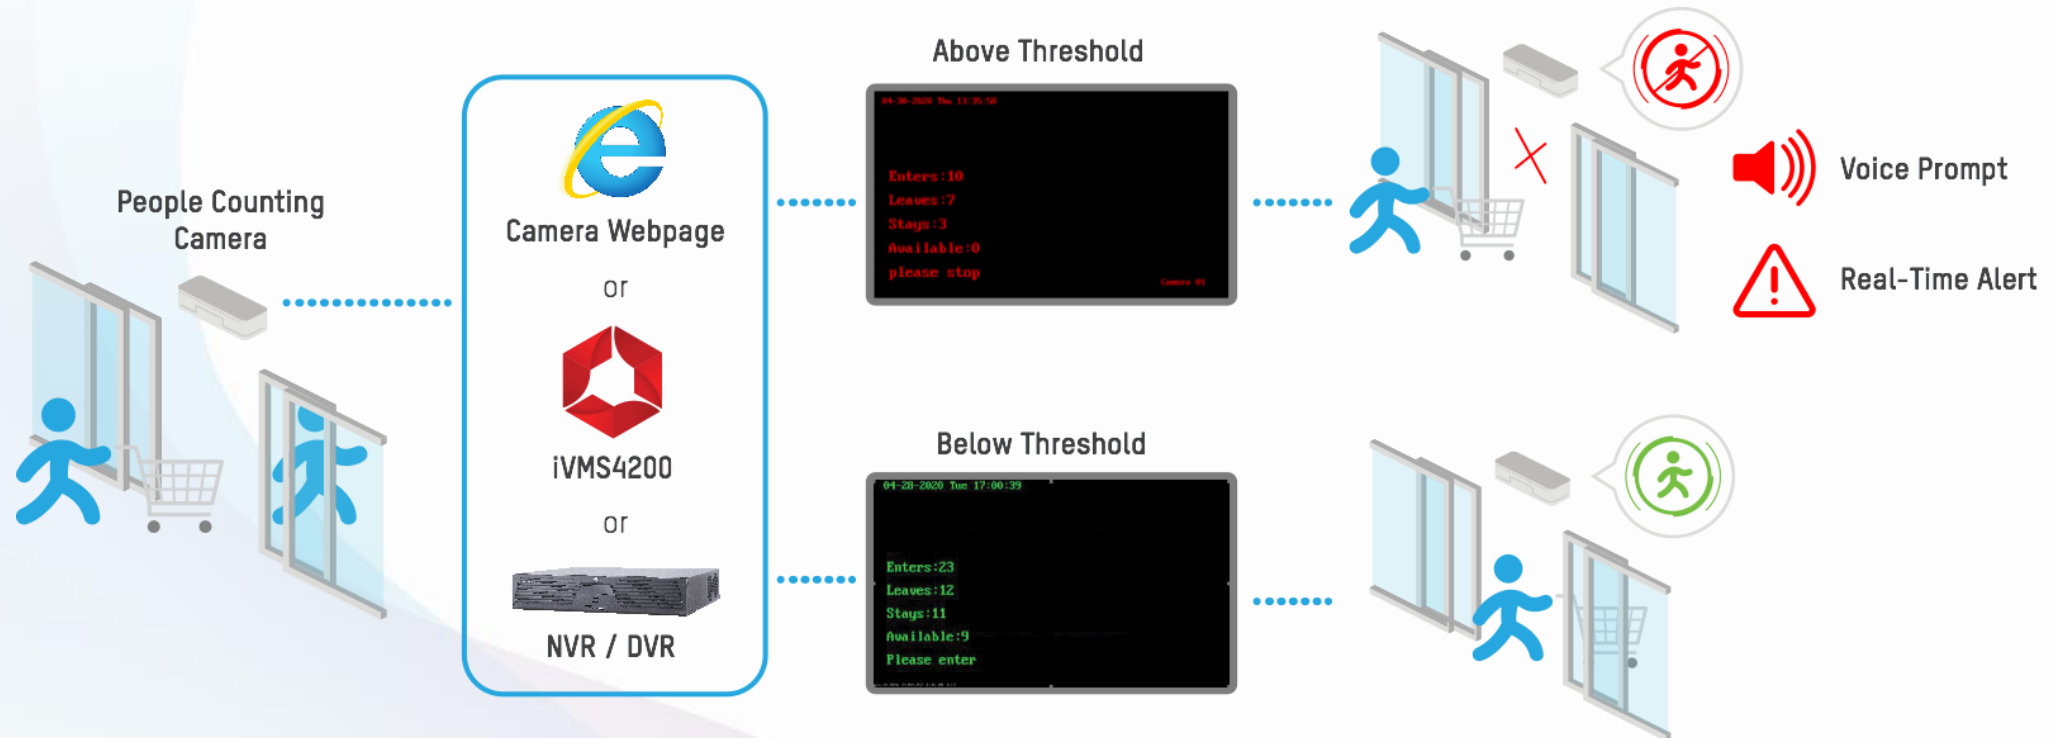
People Counting Camera

Camera Webpage

or

iVMS4200

or

NVR / DVR

Above Threshold

04-30-2020 Thu 13:35:58

Enters:10
Leaves:7
Stays:3
Available:0
please stop

Camera 01

Below Threshold

04-28-2020 Tue 17:00:39

Enters:23
Leaves:12
Stays:11
Available:9
Please enter

Voice Prompt

Real-Time Alert